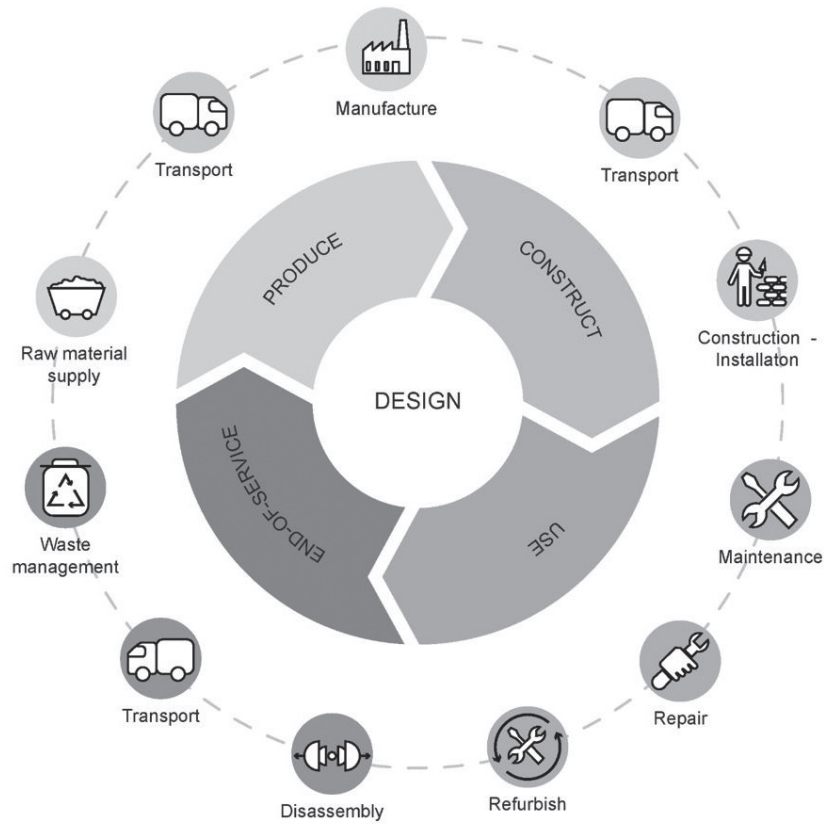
Manufacture

Transport

Construction - Installaton

Maintenance

Repair

Refurbish

Disassembly

Transport

Waste management

Raw material supply

Transport

PRODUCE

CONSTRUCT

USE

END-OF-SERVICE

DESIGN